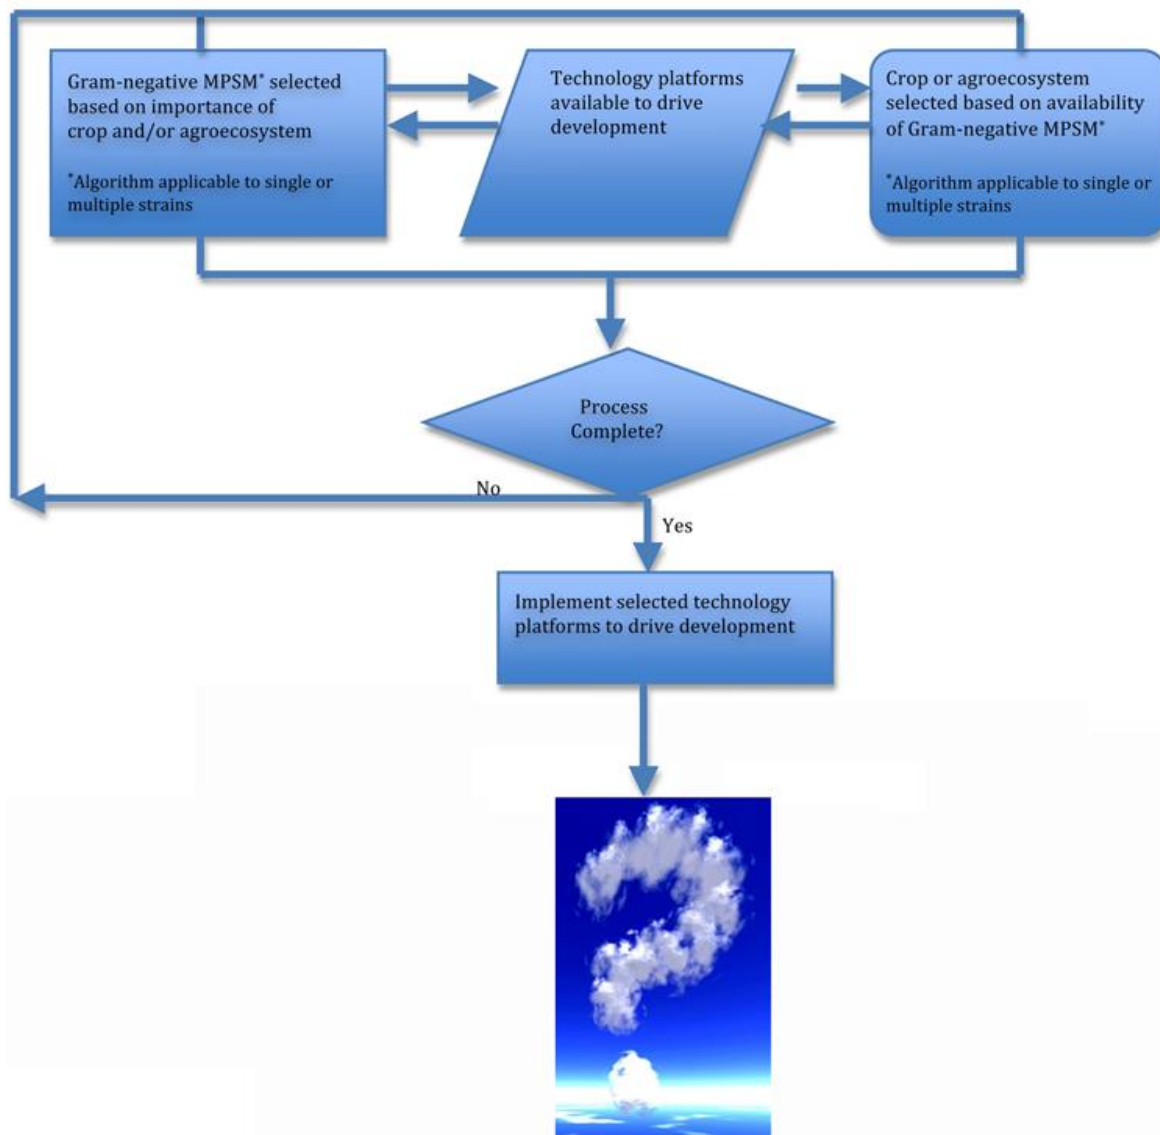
Gram-negative MPSM* selected based on importance of crop and/or agroecosystem

*Algorithm applicable to single or multiple strains

Technology platforms available to drive development

Crop or agroecosystem selected based on availability of Gram-negative MPSM*

*Algorithm applicable to single or multiple strains

Process Complete?

No

Yes

Implement selected technology platforms to drive development